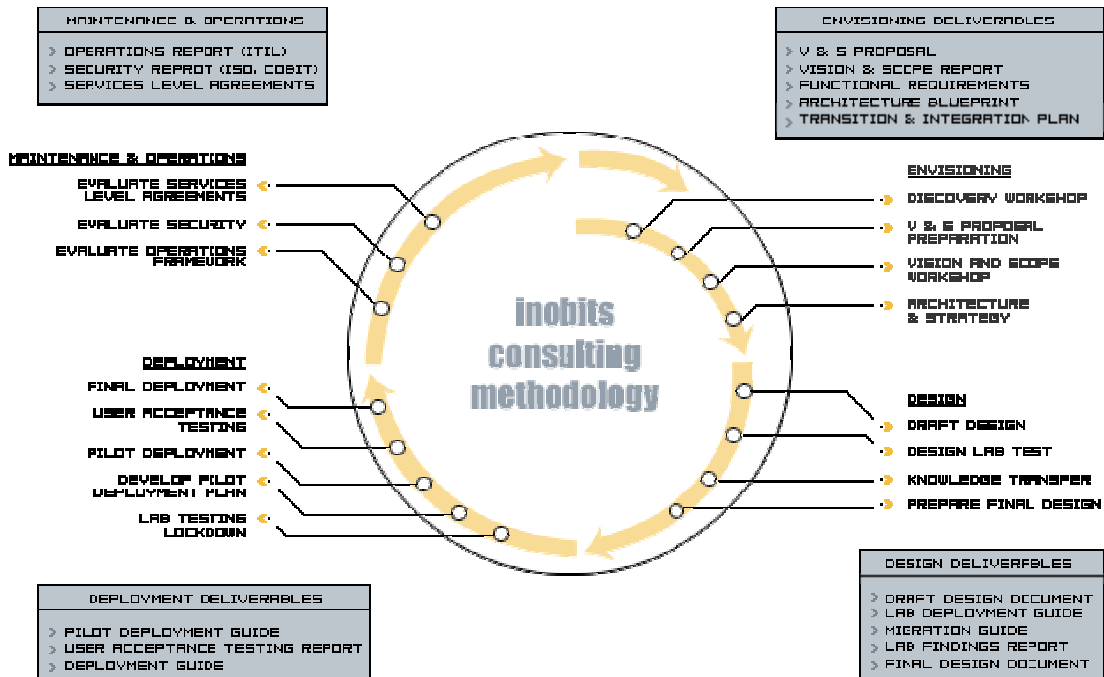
MAINTENANCE & OPERATIONS

OPERATIONS REPORT (ITIL)
SECURITY REPROT (ISO, COBIT)
SERVICES LEVEL AGREEMENTS

ENVISIONING DELIVERABLES

V & S PROPOSAL
VISION & SCOPE REPORT
FUNCTIONAL REQUIREMENTS
ARCHITECTURE BLUEPRINT
TRANSITION & INTEGRATION PLAN

MAINTENANCE & OPERATIONS
EVALUATE SERVICES LEVEL AGREEMENTS
EVALUATE SECURITY
EVALUATE OPERATIONS FRAMEWORK

ENVISIONING
DISCOVERY WORKSHOP
V & S PROPOSAL PREPARATION
VISION AND SCOPE WORKSHOP
ARCHITECTURE & STRATEGY

inobits consulting methodology

DEPLOYMENT
FINAL DEPLOYMENT
USER ACCEPTANCE TESTING
PILOT DEPLOYMENT
DEVELOP PILOT DEPLOYMENT PLAN
LAB TESTING LOCKDOWN

DESIGN
DRAFT DESIGN
DESIGN LAB TEST
KNOWLEDGE TRANSFER
PREPARE FINAL DESIGN

DESIGN DELIVERABLES

DRAFT DESIGN DOCUMENT
LAB DEPLOYMENT GUIDE
MIGRATION GUIDE
LAB FINDINGS REPORT
FINAL DESIGN DOCUMENT

DEPLOYMENT DELIVERABLES

PILOT DEPLOYMENT GUIDE
USER ACCEPTANCE TESTING REPORT
DEPLOYMENT GUIDE